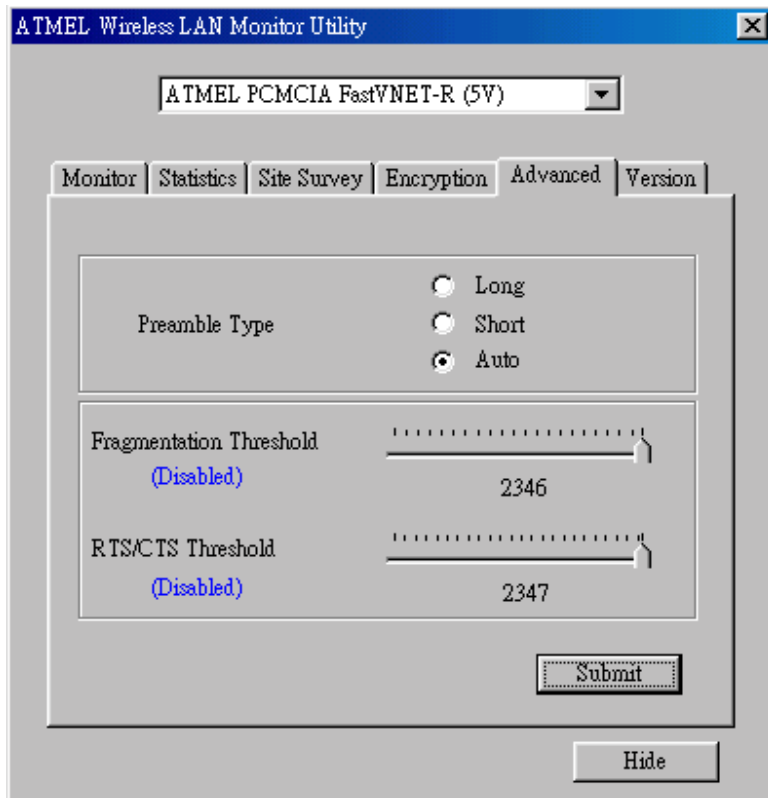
ATMEL Wireless LAN Monitor Utility

ATMEL PCMCIA FastVNET-R (5V)

Monitor | Statistics | Site Survey | Encryption | Advanced | Version

Preamble Type
Long
Short
Auto

Fragmentation Threshold
(Disabled)
2346

RTS/CTS Threshold
(Disabled)
2347

Submit

Hide